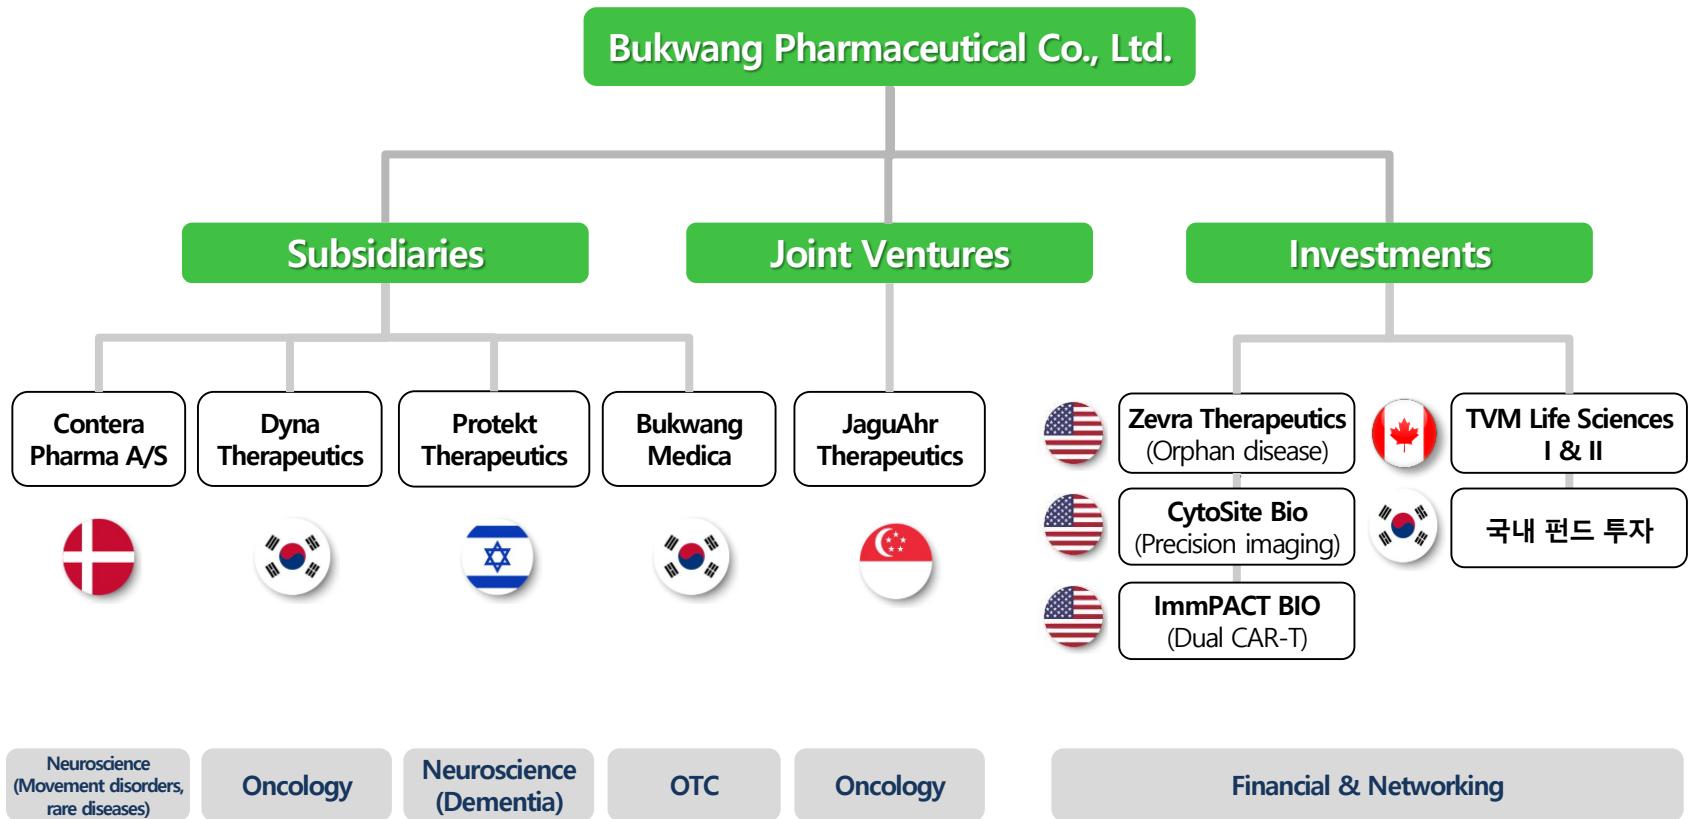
Bukwang Pharmaceutical Co., Ltd.

Subsidiaries

Joint Ventures

Investments

Contera Pharma A/S

Dyna Therapeutics

Protekt Therapeutics

Bukwang Medica

JaguAhr Therapeutics

Zevra Therapeutics (Orphan disease)

TVM Life Sciences I & II

CytoSite Bio (Precision imaging)

국내 펀드 투자

ImmPACT BIO (Dual CAR-T)

Neuroscience (Movement disorders, rare diseases)

Oncology

Neuroscience (Dementia)

OTC

Oncology

Financial & Networking